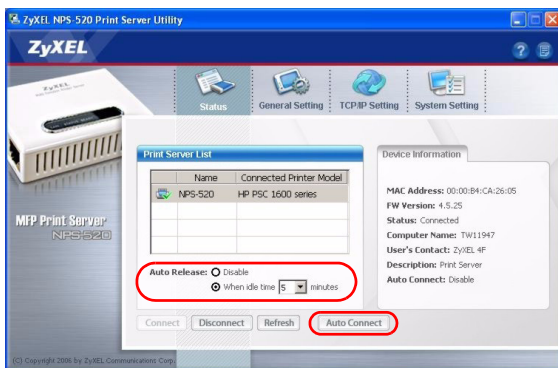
ZyXEL NPS-520 Print Server Utility

ZyXEL

Status | General Setting | TCP/IP Setting | System Setting

MFP Print Server
NPS-520

Print Server List

| | Name | Connected Printer Model |
|---|---|---|
| | NPS-520 | HP PSC 1600 series |
| | | |
| | | |
| | | |

Auto Release: Disable
When idle time 5 minutes

Connect | Disconnect | Refresh | Auto Connect

Device Information

MAC Address: 00:00:B4:CA:26:05
FW Version: 4.5.25
Status: Connected
Computer Name: TW11947
User's Contact: ZyXEL 4F
Description: Print Server
Auto Connect: Disable

(C) Copyright 2006 by ZyXEL Communications Corp.